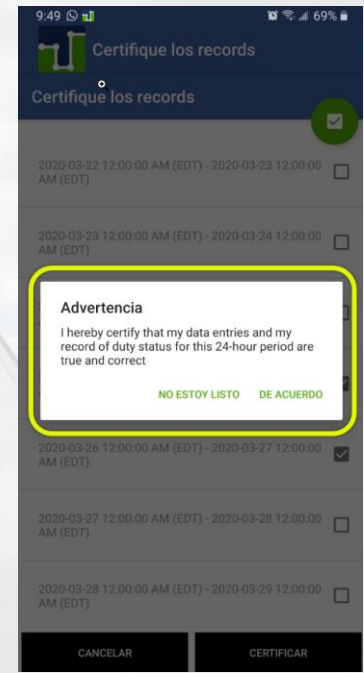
9:49 69%

Certifique los records

Certifique los records

2020-03-22 12:00:00 AM (EDT) - 2020-03-23 12:00:00 AM (EDT)

2020-03-23 12:00:00 AM (EDT) - 2020-03-24 12:00:00 AM (EDT)

Advertencia

I hereby certify that my data entries and my record of duty status for this 24-hour period are true and correct

NO ESTOY LISTO DE ACUERDO

2020-03-26 12:00:00 AM (EDT) - 2020-03-27 12:00:00 AM (EDT)

2020-03-27 12:00:00 AM (EDT) - 2020-03-28 12:00:00 AM (EDT)

2020-03-28 12:00:00 AM (EDT) - 2020-03-29 12:00:00 AM (EDT)

CANCELAR CERTIFICAR